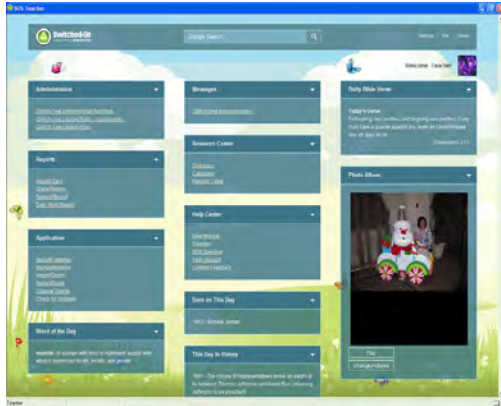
SOS Teacher

Switched-On

Google Search

Settings | Exit | About

Welcome, Teacher

Administration

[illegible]

Messages

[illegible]

Daily Bible Verse

Today's Verse:

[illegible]

Colossians 3:13

Reports

Report Card
Grade History
Subject Report
Task Sheet Report

Resource Center

Dictionary
Calculator
Periodic Table

Photo Album

Application

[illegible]

Help Center

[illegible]

Born on This Day

1963 - Michael Jordan

Play
Change Images

Word of the Day

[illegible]

This Day in History

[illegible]

Teacher